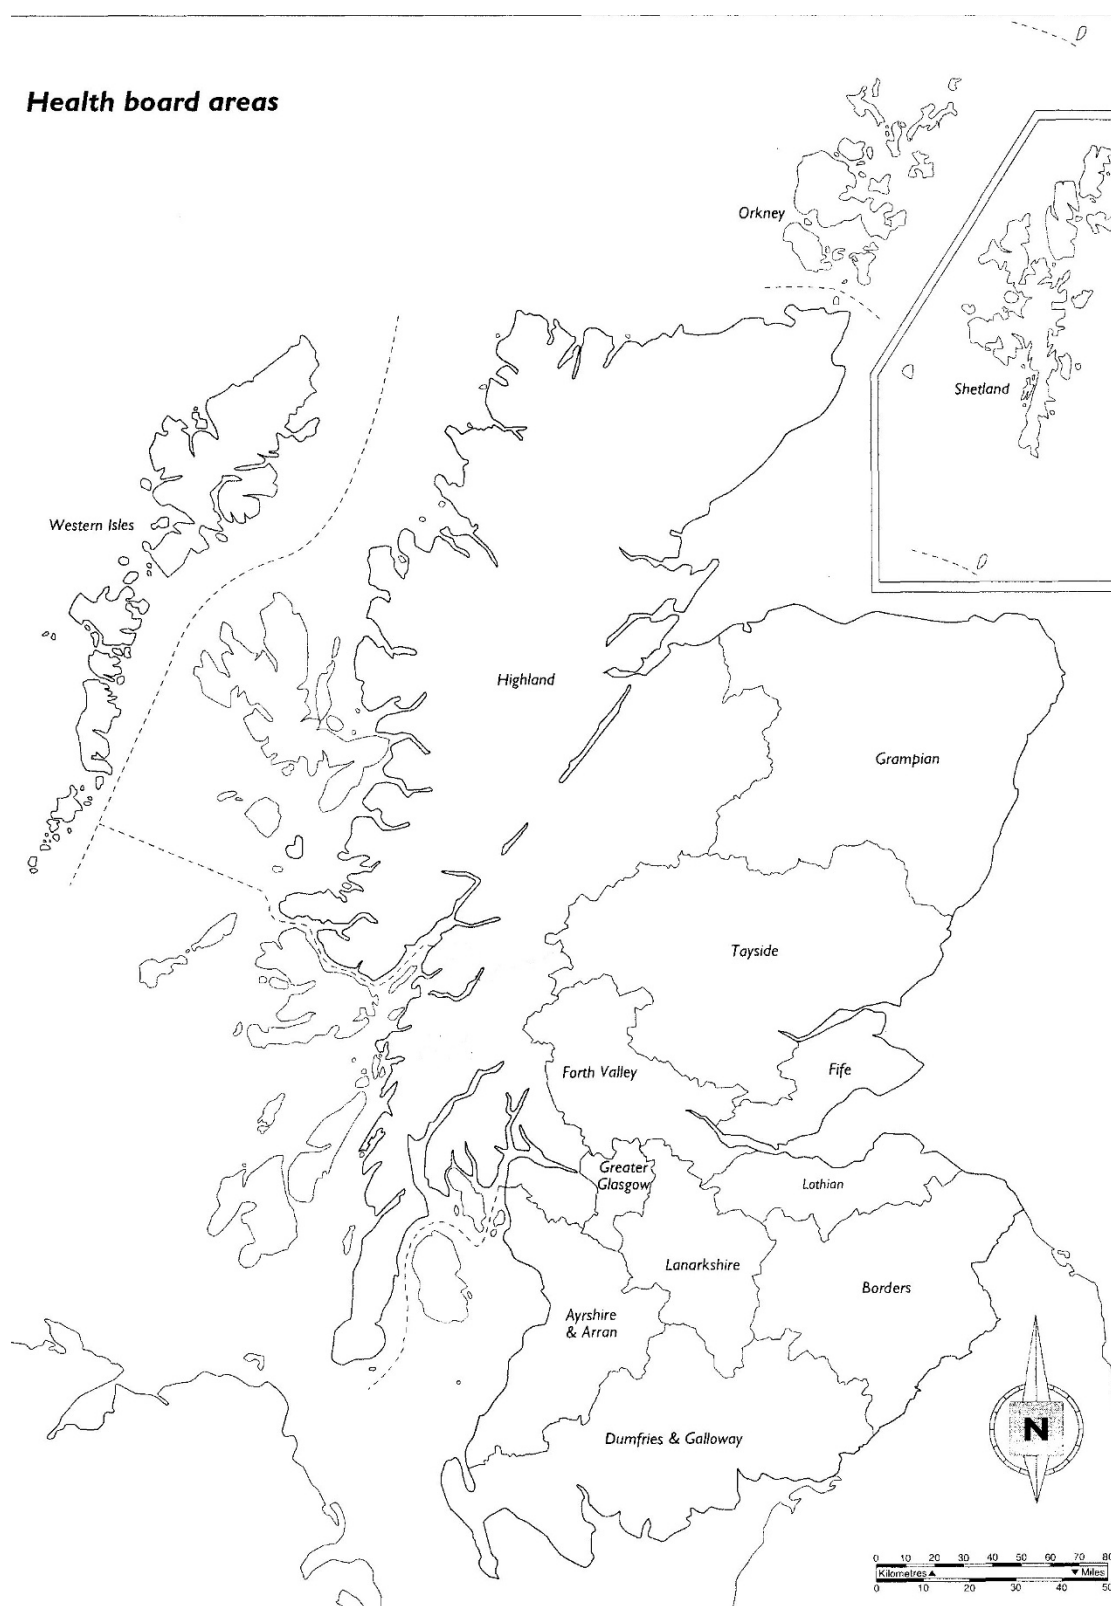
Health board areas

Orkney

Shetland

Western Isles

Highland

Grampian

Tayside

Forth Valley

Fife

Greater Glasgow

Lothian

Lanarkshire

Borders

Ayrshire & Arran

Dumfries & Galloway

N

0 10 20 30 40 50 60 70 8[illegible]
Kilometres
Miles
0 10 20 30 40 5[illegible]